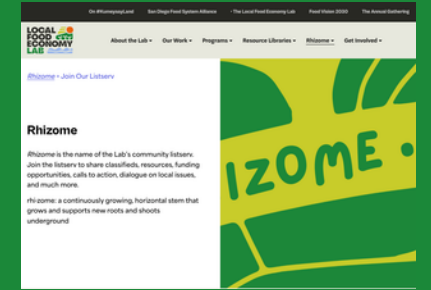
On #HumansyLocal   San Diego Food System Alliance   • The Local Food Economy Lab   Food Vision 2030   The Annual Gathering

LOCAL FOOD ECONOMY LAB

About the Lab ▾   Our Work ▾   Programs ▾   Resource Libraries ▾   Rhizome ▾   Get Involved ▾

Rhizome › Join Our Listserv

Rhizome

Rhizome is the name of the Lab's community listserv. Join the listserv to share classifieds, resources, funding opportunities, calls to action, dialogue on local issues, and much more.

rhi·zome: a continuously growing, horizontal stem that grows and supports new roots and shoots underground

IZOME •